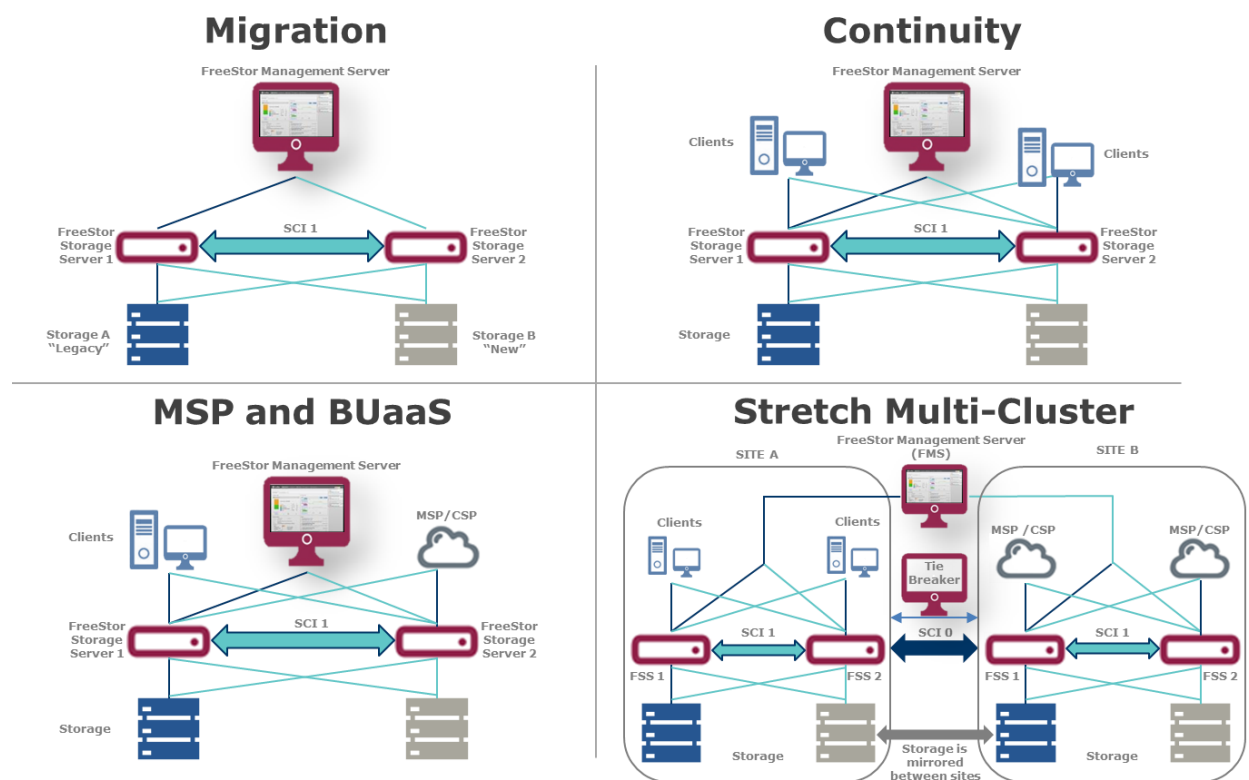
Migration

FreeStor Management Server

FreeStor Storage Server 1

SCI 1

FreeStor Storage Server 2

Storage A "Legacy"

Storage B "New"

Continuity

FreeStor Management Server

Clients

Clients

FreeStor Storage Server 1

SCI 1

FreeStor Storage Server 2

Storage

MSP and BUaaS

FreeStor Management Server

Clients

MSP/CSP

FreeStor Storage Server 1

SCI 1

FreeStor Storage Server 2

Storage

Stretch Multi-Cluster

FreeStor Management Server (FMS)

SITE A

SITE B

Clients

Clients

MSP / CSP

MSP/CSP

Tie Breaker

SCI 1

SCI 0

SCI 1

FSS 1

FSS 2

FSS 1

FSS 2

Storage

Storage is mirrored between sites

Storage